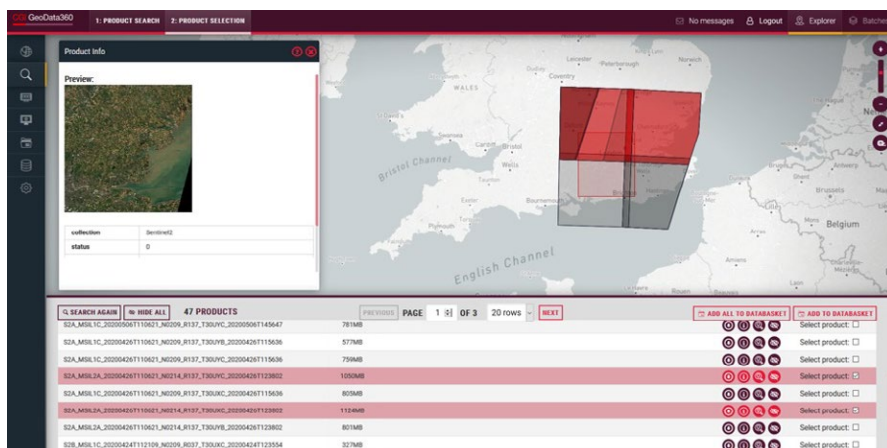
GeoData360 1: PRODUCT SEARCH 2: PRODUCT SELECTION

No messages Logout Explorer Batches

Product Info

Preview:

| collection | Sentinel2 |
|---|---|
| status | 0 |

WALES
Coventry
Peterborough
Norwich
Cardiff
Bristol Channel
Wells
Taunton
Exeter
Bournemouth
Brighton
Plymouth
English Channel
Brussels
Belgium
Amiens

SEARCH AGAIN HIDE ALL 47 PRODUCTS PREVIOUS PAGE 1 OF 3 20 rows NEXT ADD ALL TO DATABASKET ADD TO DATABASKET

| | | |
|---|---|---|
| S2A_MSIL1C_20200506T110621_N0209_R137_T30UYC_20200506T145647 | 781MB | Select product: |
| S2A_MSIL1C_20200426T110621_N0209_R137_T30UYB_20200426T115636 | 577MB | Select product: |
| S2A_MSIL1C_20200426T110621_N0209_R137_T30UYC_20200426T115636 | 759MB | Select product: |
| S2A_MSIL2A_20200426T110621_N0214_R137_T30UYC_20200426T123802 | 1050MB | Select product: |
| S2A_MSIL1C_20200426T110621_N0209_R137_T30UXC_20200426T115636 | 805MB | Select product: |
| S2A_MSIL2A_20200426T110621_N0214_R137_T30UXC_20200426T123802 | 1124MB | Select product: |
| S2A_MSIL2A_20200426T110621_N0214_R137_T30UYB_20200426T123802 | 801MB | Select product: |
| S2B_MSIL1C_20200424T112109_N0209_R037_T30UXC_20200424T123554 | 327MB | Select product: |